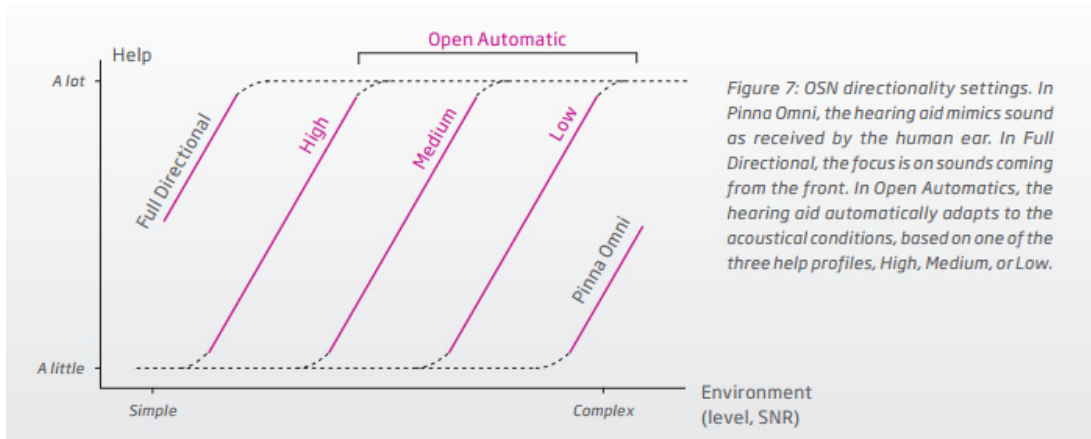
Open Automatic

Help

A lot

A little

Full Directional

High

Medium

Low

Pinna Omni

Simple

Complex

Environment (level, SNR)

Figure 7: OSN directionality settings. In Pinna Omni, the hearing aid mimics sound as received by the human ear. In Full Directional, the focus is on sounds coming from the front. In Open Automatics, the hearing aid automatically adapts to the acoustical conditions, based on one of the three help profiles, High, Medium, or Low.